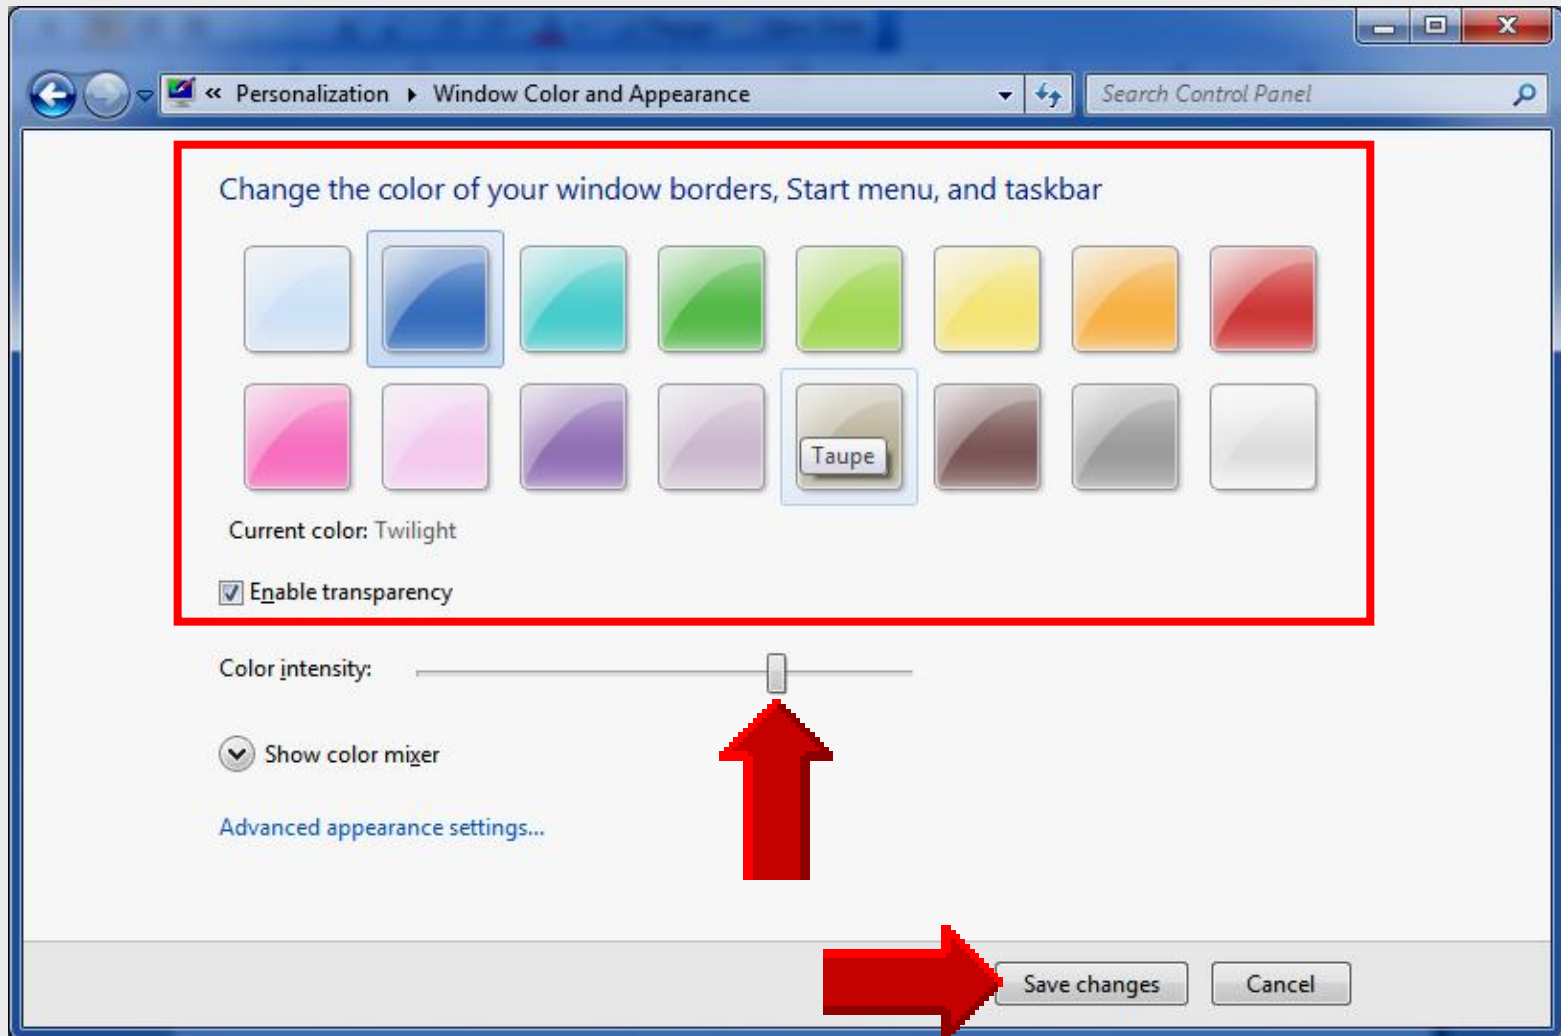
« Personalization ▸ Window Color and Appearance

Search Control Panel

Change the color of your window borders, Start menu, and taskbar

Taupe

Current color: Twilight

Enable transparency

Color intensity:

Show color mixer

Advanced appearance settings...

Save changes

Cancel